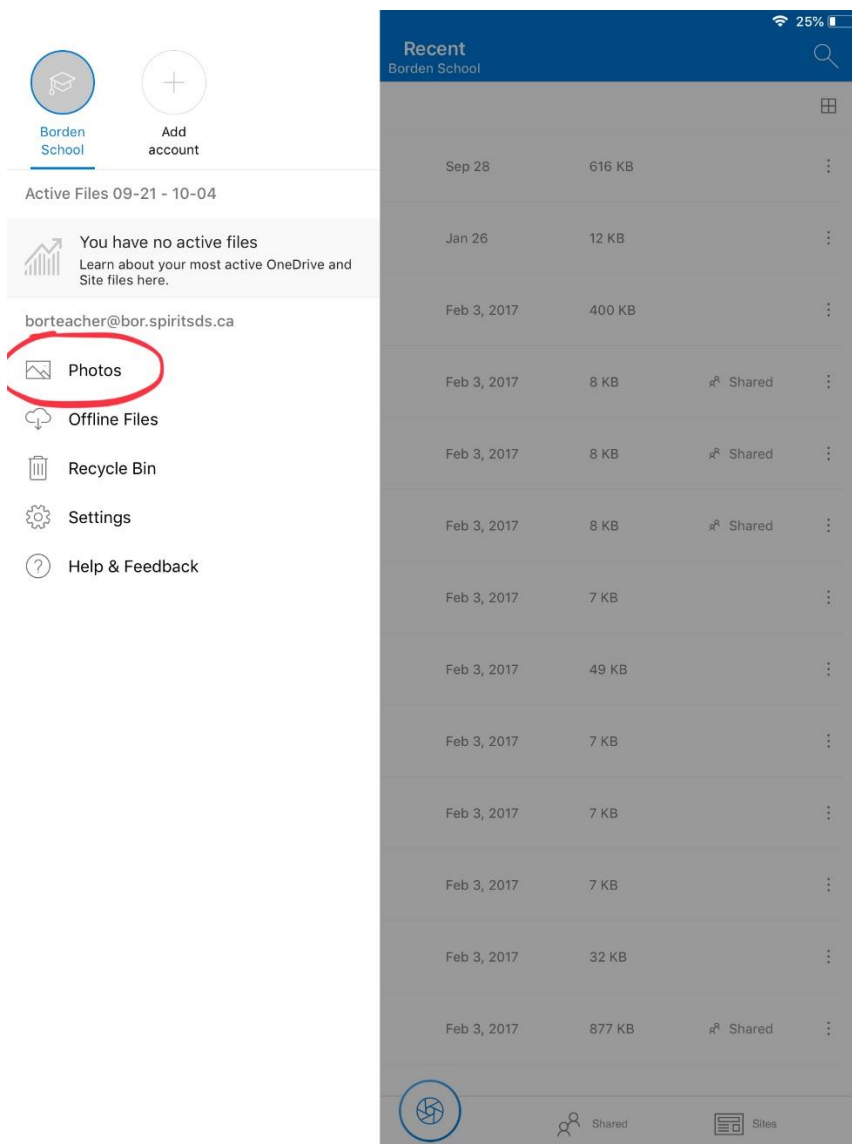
Borden School

Add account

Active Files 09-21 - 10-04

You have no active files
Learn about your most active OneDrive and Site files here.

borteacher@bor.spiritsds.ca

Photos

Offline Files

Recycle Bin

Settings

Help & Feedback

25%

Recent
Borden School

| | | |
|---|---|---|
| Sep 28 | 616 KB | |
| Jan 26 | 12 KB | |
| Feb 3, 2017 | 400 KB | |
| Feb 3, 2017 | 8 KB | Shared |
| Feb 3, 2017 | 8 KB | Shared |
| Feb 3, 2017 | 8 KB | Shared |
| Feb 3, 2017 | 7 KB | |
| Feb 3, 2017 | 49 KB | |
| Feb 3, 2017 | 7 KB | |
| Feb 3, 2017 | 7 KB | |
| Feb 3, 2017 | 7 KB | |
| Feb 3, 2017 | 32 KB | |
| Feb 3, 2017 | 877 KB | Shared |

Shared

Sites